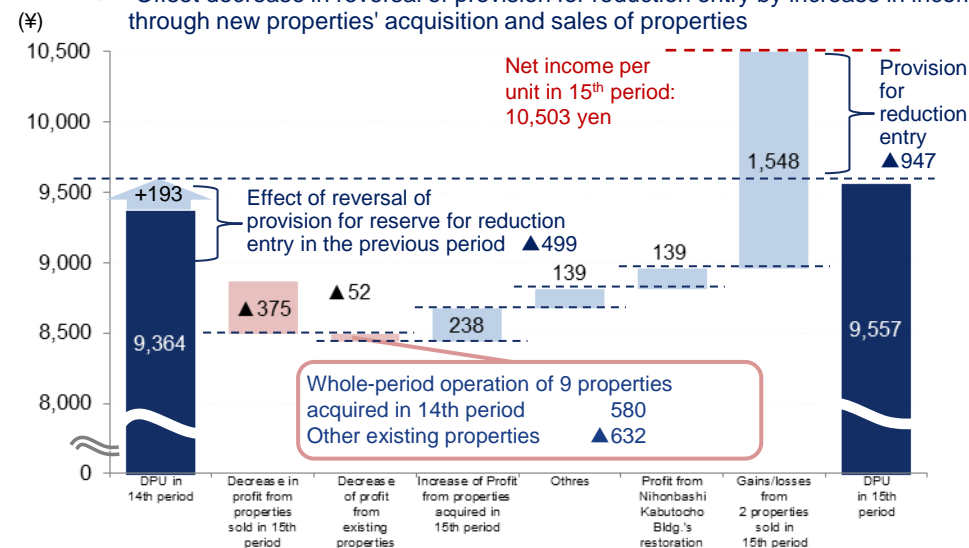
Effect decrease in reversal of provision for reduction entry by increase in income through new properties' acquisition and sales of properties

(¥)

10,500
10,000
9,500
9,000
8,500
8,000
0

Net income per unit in 15th period: 10,503 yen

Provision for reduction entry ▲947

1,548

+193

Effect of reversal of provision for reserve for reduction entry in the previous period ▲499

139

139

▲375

▲52

238

9,364

9,557

Whole-period operation of 9 properties acquired in 14th period 580
Other existing properties ▲632

DPU in 14th period

Decrease in profit from properties sold in 15th period

Decrease of profit from existing properties

Increase of Profit from properties acquired in 15th period

Othres

Profit from Nihonbashi Kabutocho Bldg.'s restoration

Gains/losses from 2 properties sold in 15th period

DPU in 15th period